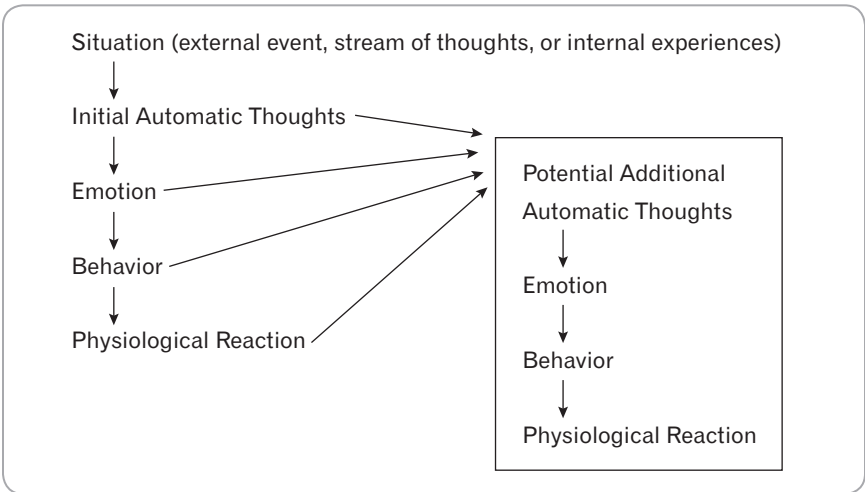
Situation (external event, stream of thoughts, or internal experiences)

Initial Automatic Thoughts

Emotion

Behavior

Physiological Reaction

Potential Additional Automatic Thoughts

Emotion

Behavior

Physiological Reaction